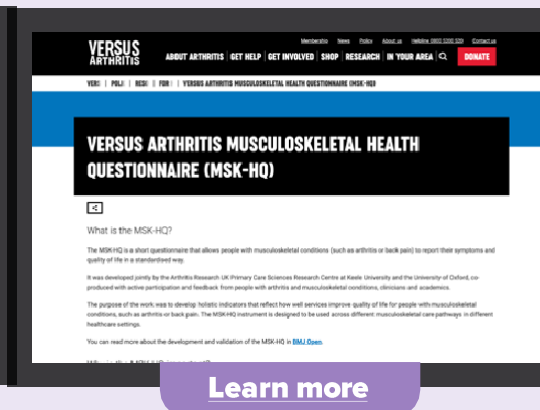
VERSUS ARTHRITIS

Membership | News | Policy | About us | Helpline 0800 5200 520 | Contact us

ABOUT ARTHRITIS | GET HELP | GET INVOLVED | SHOP | RESEARCH | IN YOUR AREA | DONATE

VERS | POLI | RESI | FOR | VERSUS ARTHRITIS MUSCULOSKELETAL HEALTH QUESTIONNAIRE (MSK-HQ)

VERSUS ARTHRITIS MUSCULOSKELETAL HEALTH QUESTIONNAIRE (MSK-HQ)

What is the MSK-HQ?

The MSK-HQ is a short questionnaire that allows people with musculoskeletal conditions (such as arthritis or back pain) to report their symptoms and quality of life in a standardised way.

It was developed jointly by the Arthritis Research UK Primary Care Sciences Research Centre at Keele University and the University of Oxford, co-produced with active participation and feedback from people with arthritis and musculoskeletal conditions, clinicians and academics.

The purpose of the work was to develop holistic indicators that reflect how well services improve quality of life for people with musculoskeletal conditions, such as arthritis or back pain. The MSK-HQ instrument is designed to be used across different musculoskeletal care pathways in different healthcare settings.

You can read more about the development and validation of the MSK-HQ in BMJ Open.

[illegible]

Learn more